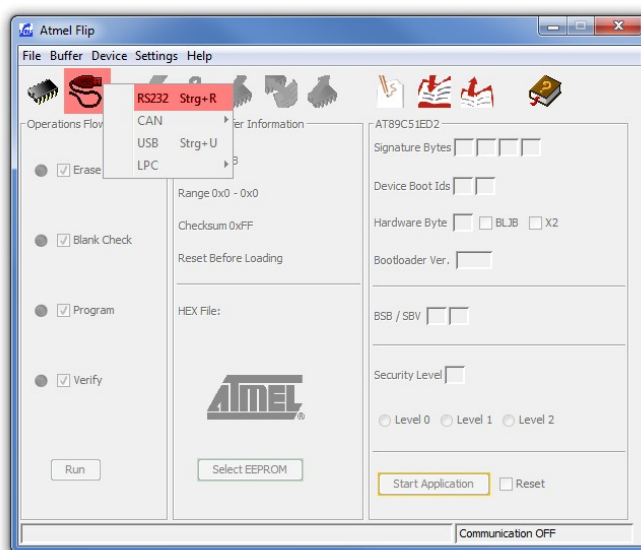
Atmel Flip

File Buffer Device Settings Help

RS232 Strg+R
CAN
USB Strg+U
LPC

Operations Flow

Erase

Blank Check

Program

Verify

Run

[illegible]er Information

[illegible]B

Range 0x0 - 0x0

Checksum 0xFF

Reset Before Loading

HEX File:

ATMEL

Select EEPROM

AT89C51ED2

Signature Bytes

Device Boot Ids

Hardware Byte BLJB X2

Bootloader Ver.

BSB / SBV

Security Level

Level 0 Level 1 Level 2

Start Application Reset

Communication OFF